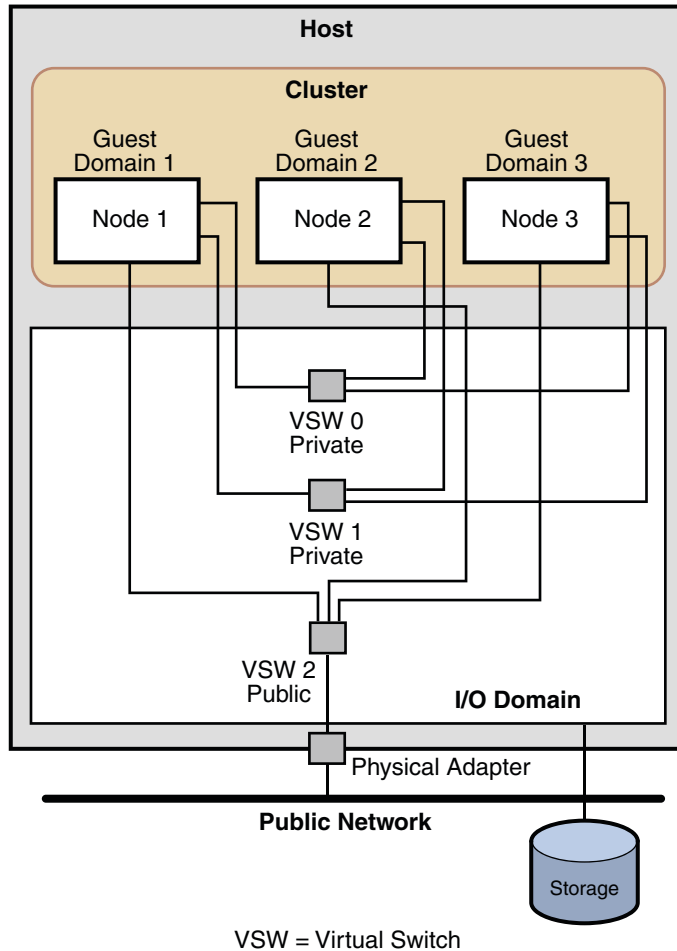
Host

Cluster

Guest Domain 1

Node 1

Guest Domain 2

Node 2

Guest Domain 3

Node 3

VSW 0 Private

VSW 1 Private

VSW 2 Public

I/O Domain

Physical Adapter

Public Network

Storage

VSW = Virtual Switch